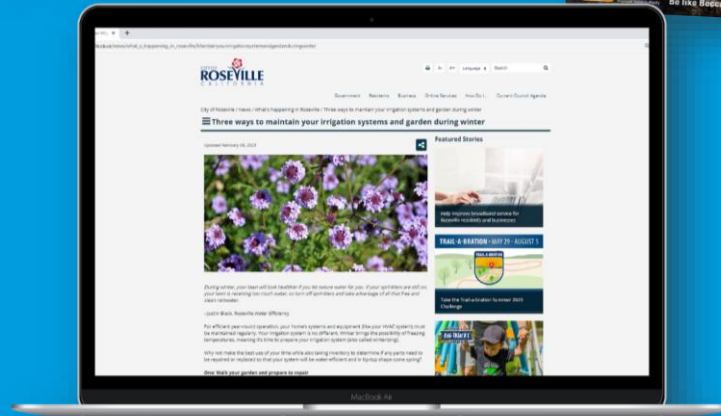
Be like Boc

CITY OF ROSEVILLE CALIFORNIA

Language Search

Government Residents Business Online Services How Do I... Current Council Agenda

City of Roseville / News / What's happening in Roseville / Three ways to maintain your irrigation systems and garden during winter

Three ways to maintain your irrigation systems and garden during winter

Updated February 06, 2023

Featured Stories

Help improve broadband service for Roseville residents and businesses

TRAIL-A-BRATION · MAY 29 - AUGUST 5

Take the Trail-a-bration Summer 2023 Challenge

During winter, your lawn will look healthier if you let nature water for you. If your sprinklers are still on your lawn is receiving too much water, so turn off sprinklers and take advantage of all that free and clean rainwater.

- Justin Blain, Roseville Water Efficiency

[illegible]

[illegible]

One: Walk your garden and prepare to repair

MacBook Air